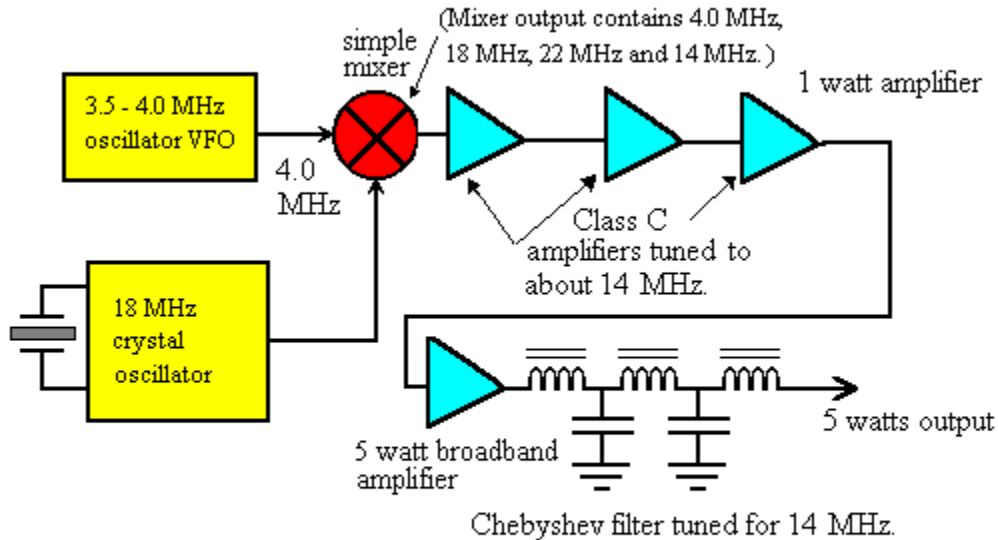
(Mixer output contains 4.0 MHz, 18 MHz, 22 MHz and 14 MHz.)

simple mixer

3.5 - 4.0 MHz oscillator VFO

4.0 MHz

1 watt amplifier

Class C amplifiers tuned to about 14 MHz.

18 MHz crystal oscillator

5 watts output

5 watt broadband amplifier

Chebyshev filter tuned for 14 MHz.